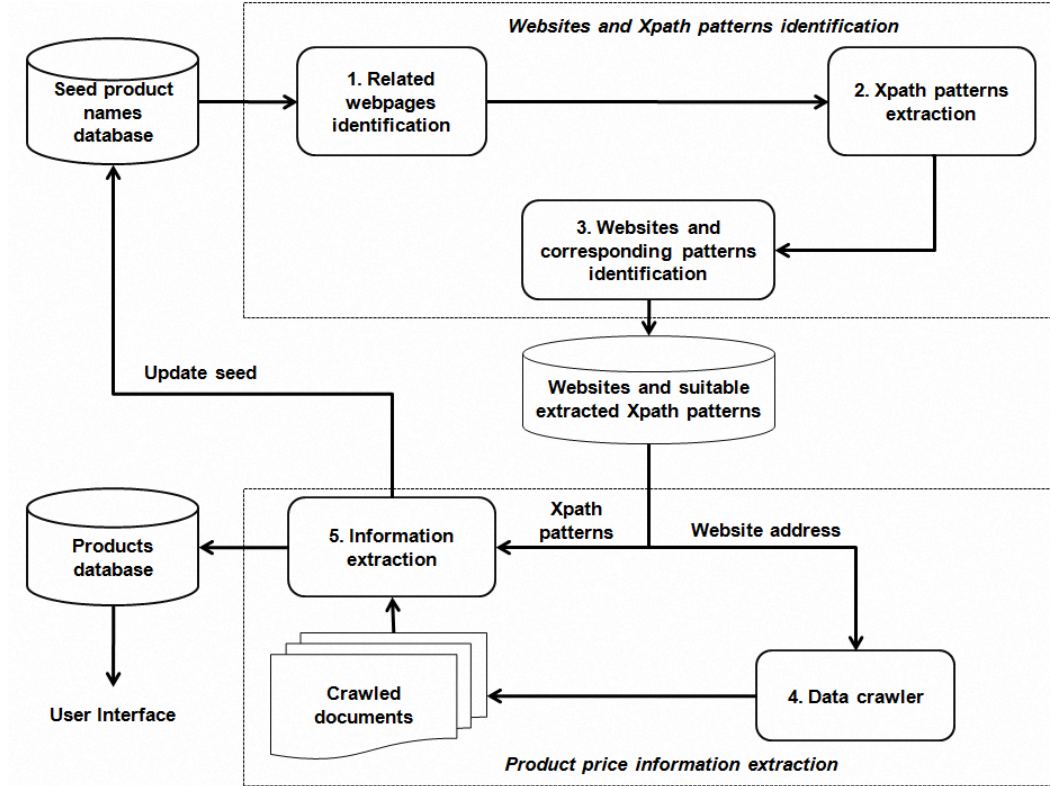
Websites and Xpath patterns identification

Seed product names database

1. Related webpages identification

2. Xpath patterns extraction

3. Websites and corresponding patterns identification

Websites and suitable extracted Xpath patterns

Update seed

Products database

5. Information extraction

Xpath patterns

Website address

User Interface

Crawled documents

4. Data crawler

Product price information extraction